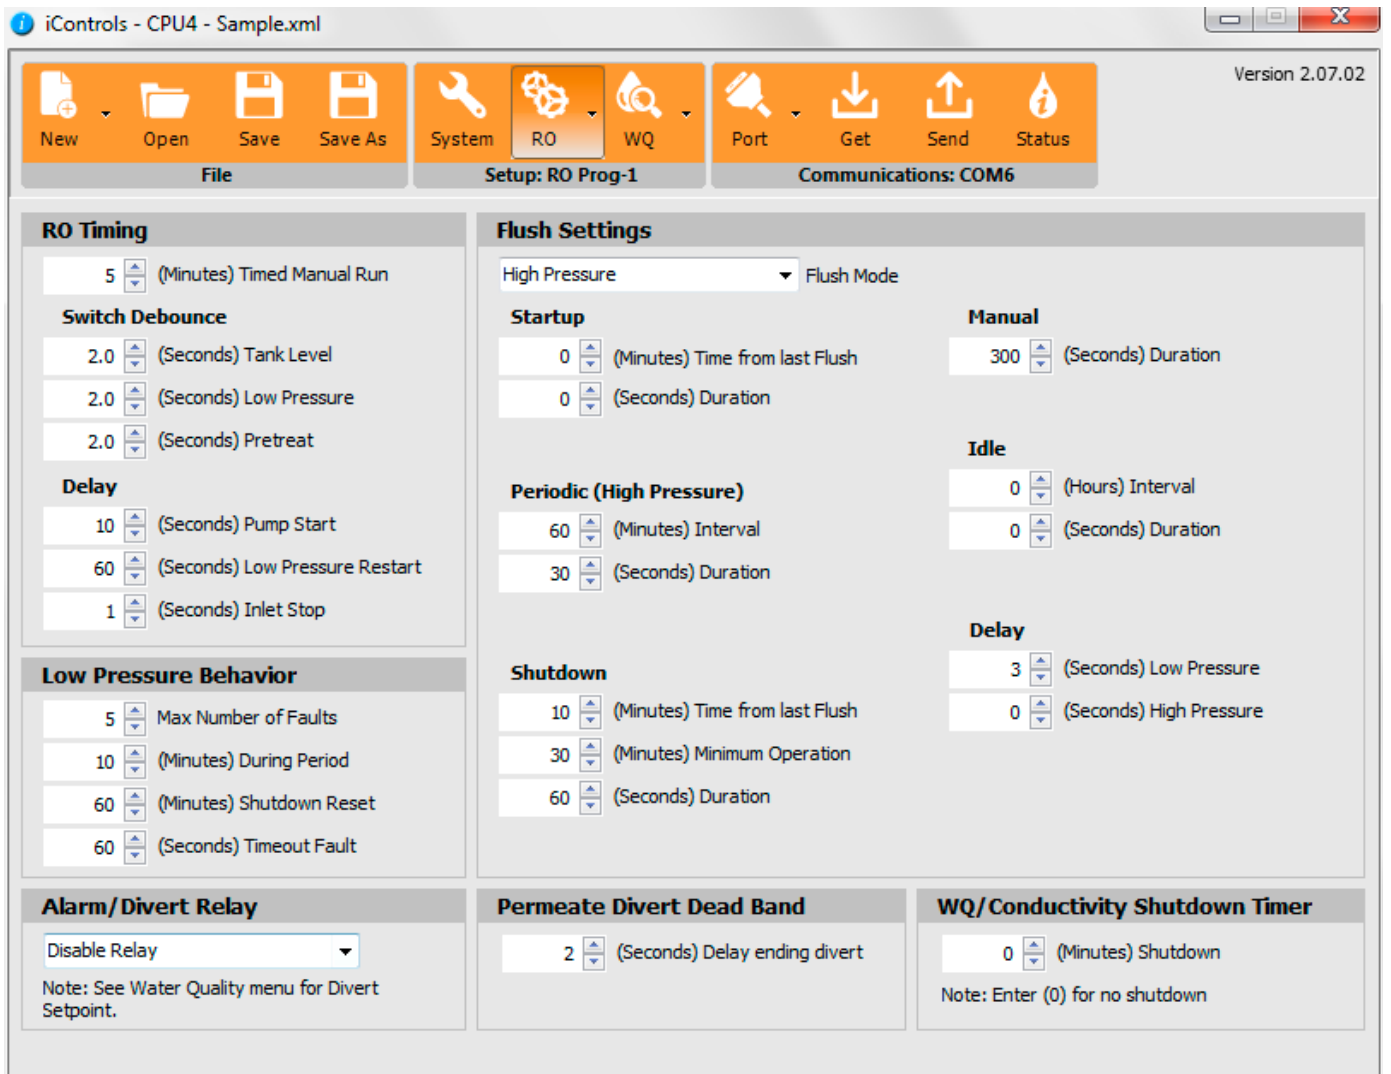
iControls - CPU4 - Sample.xml

New Open Save Save As
File
System RO WQ
Setup: RO Prog-1
Port Get Send Status
Communications: COM6

Version 2.07.02

RO Timing
5 (Minutes) Timed Manual Run
Switch Debounce
2.0 (Seconds) Tank Level
2.0 (Seconds) Low Pressure
2.0 (Seconds) Pretreat
Delay
10 (Seconds) Pump Start
60 (Seconds) Low Pressure Restart
1 (Seconds) Inlet Stop

Low Pressure Behavior
5 Max Number of Faults
10 (Minutes) During Period
60 (Minutes) Shutdown Reset
60 (Seconds) Timeout Fault

Flush Settings
High Pressure Flush Mode
Startup
0 (Minutes) Time from last Flush
0 (Seconds) Duration
Periodic (High Pressure)
60 (Minutes) Interval
30 (Seconds) Duration
Shutdown
10 (Minutes) Time from last Flush
30 (Minutes) Minimum Operation
60 (Seconds) Duration

Manual
300 (Seconds) Duration
Idle
0 (Hours) Interval
0 (Seconds) Duration
Delay
3 (Seconds) Low Pressure
0 (Seconds) High Pressure

Alarm/Divert Relay
Disable Relay
Note: See Water Quality menu for Divert Setpoint.

Permeate Divert Dead Band
2 (Seconds) Delay ending divert

WQ/Conductivity Shutdown Timer
0 (Minutes) Shutdown
Note: Enter (0) for no shutdown